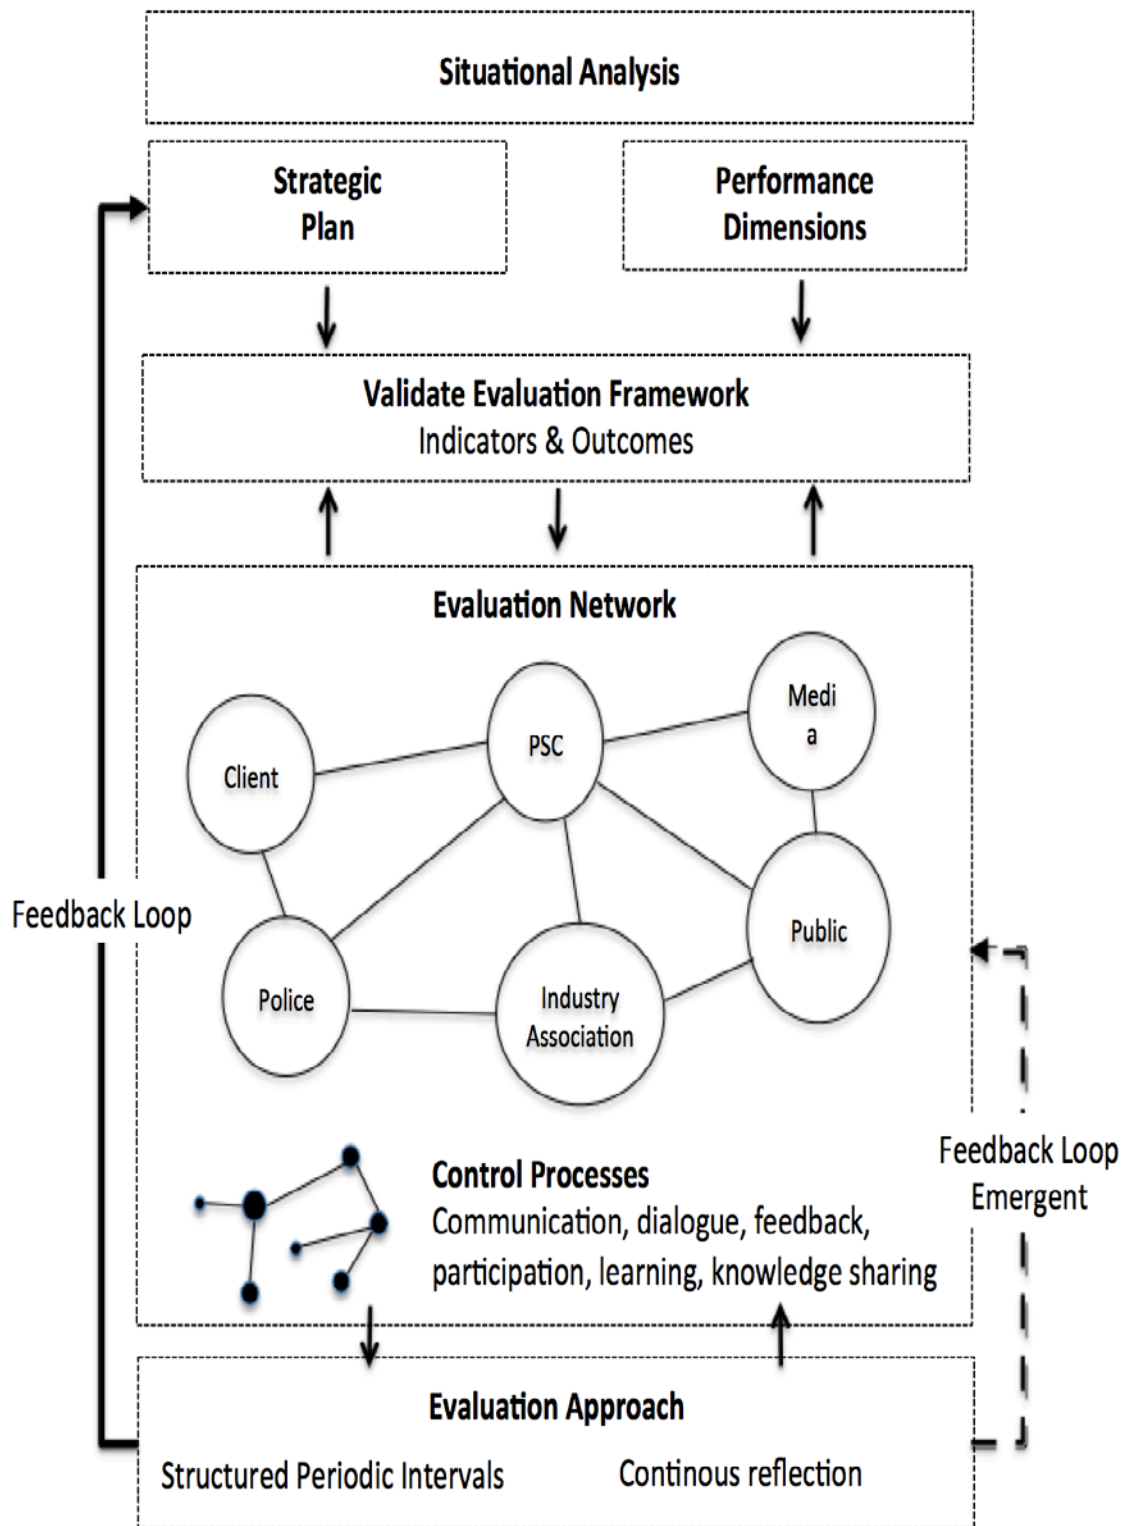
Situational Analysis

Strategic Plan

Performance Dimensions

Validate Evaluation Framework
Indicators & Outcomes

Evaluation Network

Client

PSC

Medi
a

Police

Industry Association

Public

Feedback Loop

Control Processes
Communication, dialogue, feedback, participation, learning, knowledge sharing

Feedback Loop
Emergent

Evaluation Approach

Structured Periodic Intervals

Continous reflection